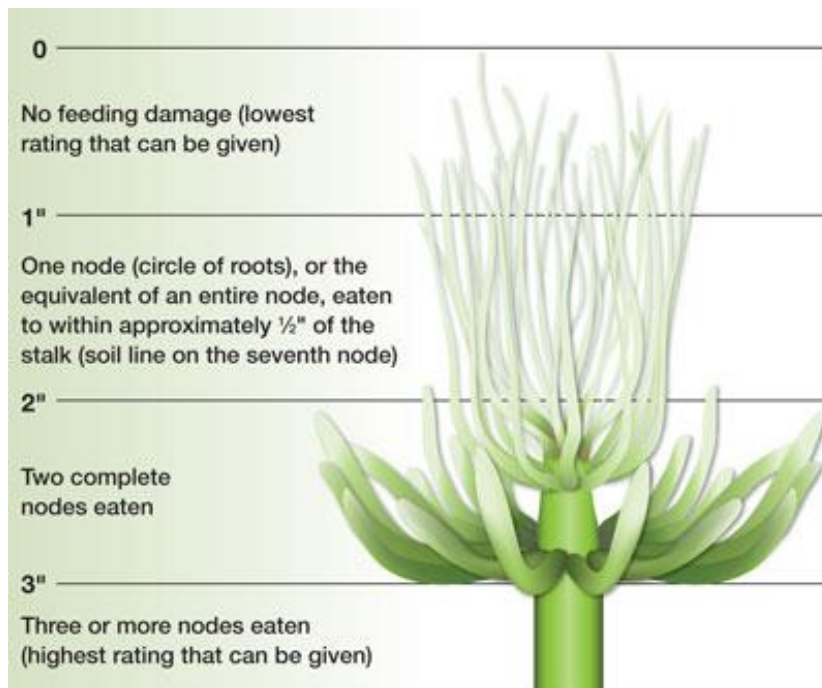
0

No feeding damage (lowest rating that can be given)

1"

One node (circle of roots), or the equivalent of an entire node, eaten to within approximately ½" of the stalk (soil line on the seventh node)

2"

Two complete nodes eaten

3"

Three or more nodes eaten (highest rating that can be given)